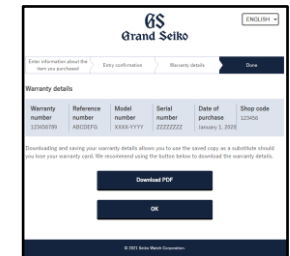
GS
Grand Seiko

ENGLISH

Enter information about the item you purchased
Entry confirmation
Warranty details
Done

Warranty details

| Warranty number | Reference number | Model number | Serial number | Date of purchase | Shop code |
|---|---|---|---|---|---|
| 123456789 | ABCDEFG | XXXX-YYYY | ZZZZZZZZ | January 1, 2020 | 123456 |

Downloading and saving your warranty details allows you to use the saved copy as a substitute should you lose your warranty card. We recommend using the button below to download the warranty details.

Download PDF

OK

© 2021 Seiko Watch Corporation.